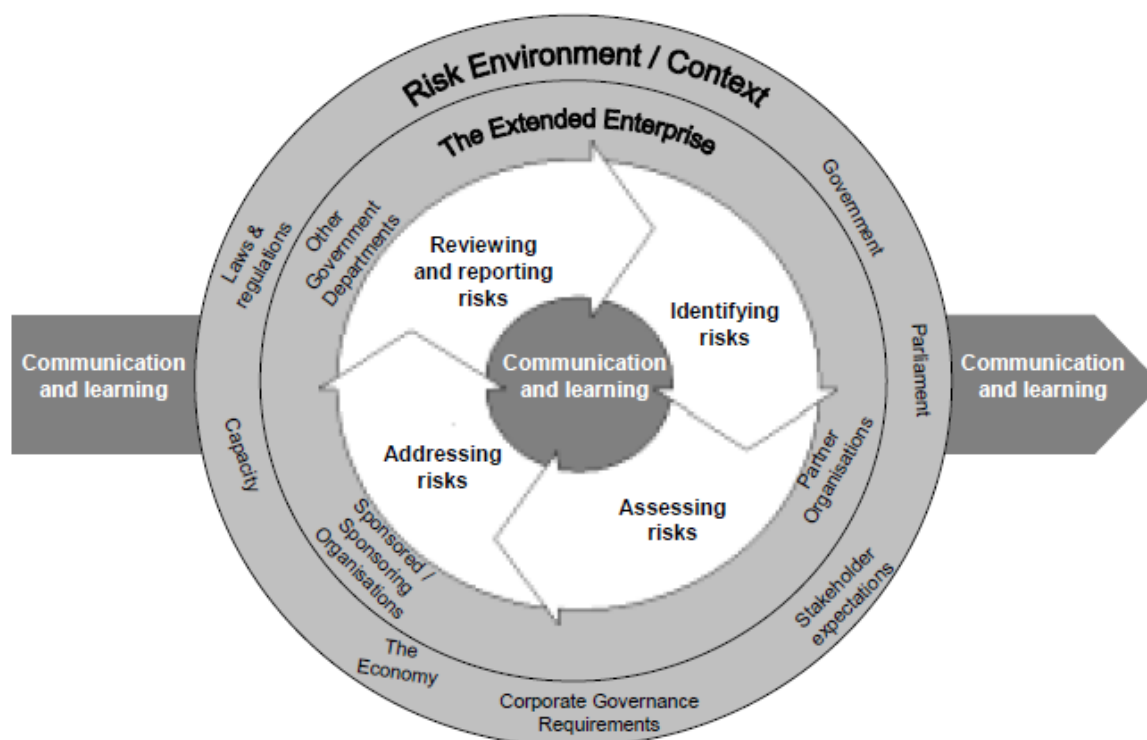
Risk Environment / Context

The Extended Enterprise

Communication and learning

Laws & regulations

Other Government Departments

Reviewing and reporting risks

Identifying risks

Government

Parliament

Communication and learning

Communication and learning

Capacity

Addressing risks

Assessing risks

Partner Organisations

Sponsored / Sponsoring Organisations

Stakeholder expectations

The Economy

Corporate Governance Requirements